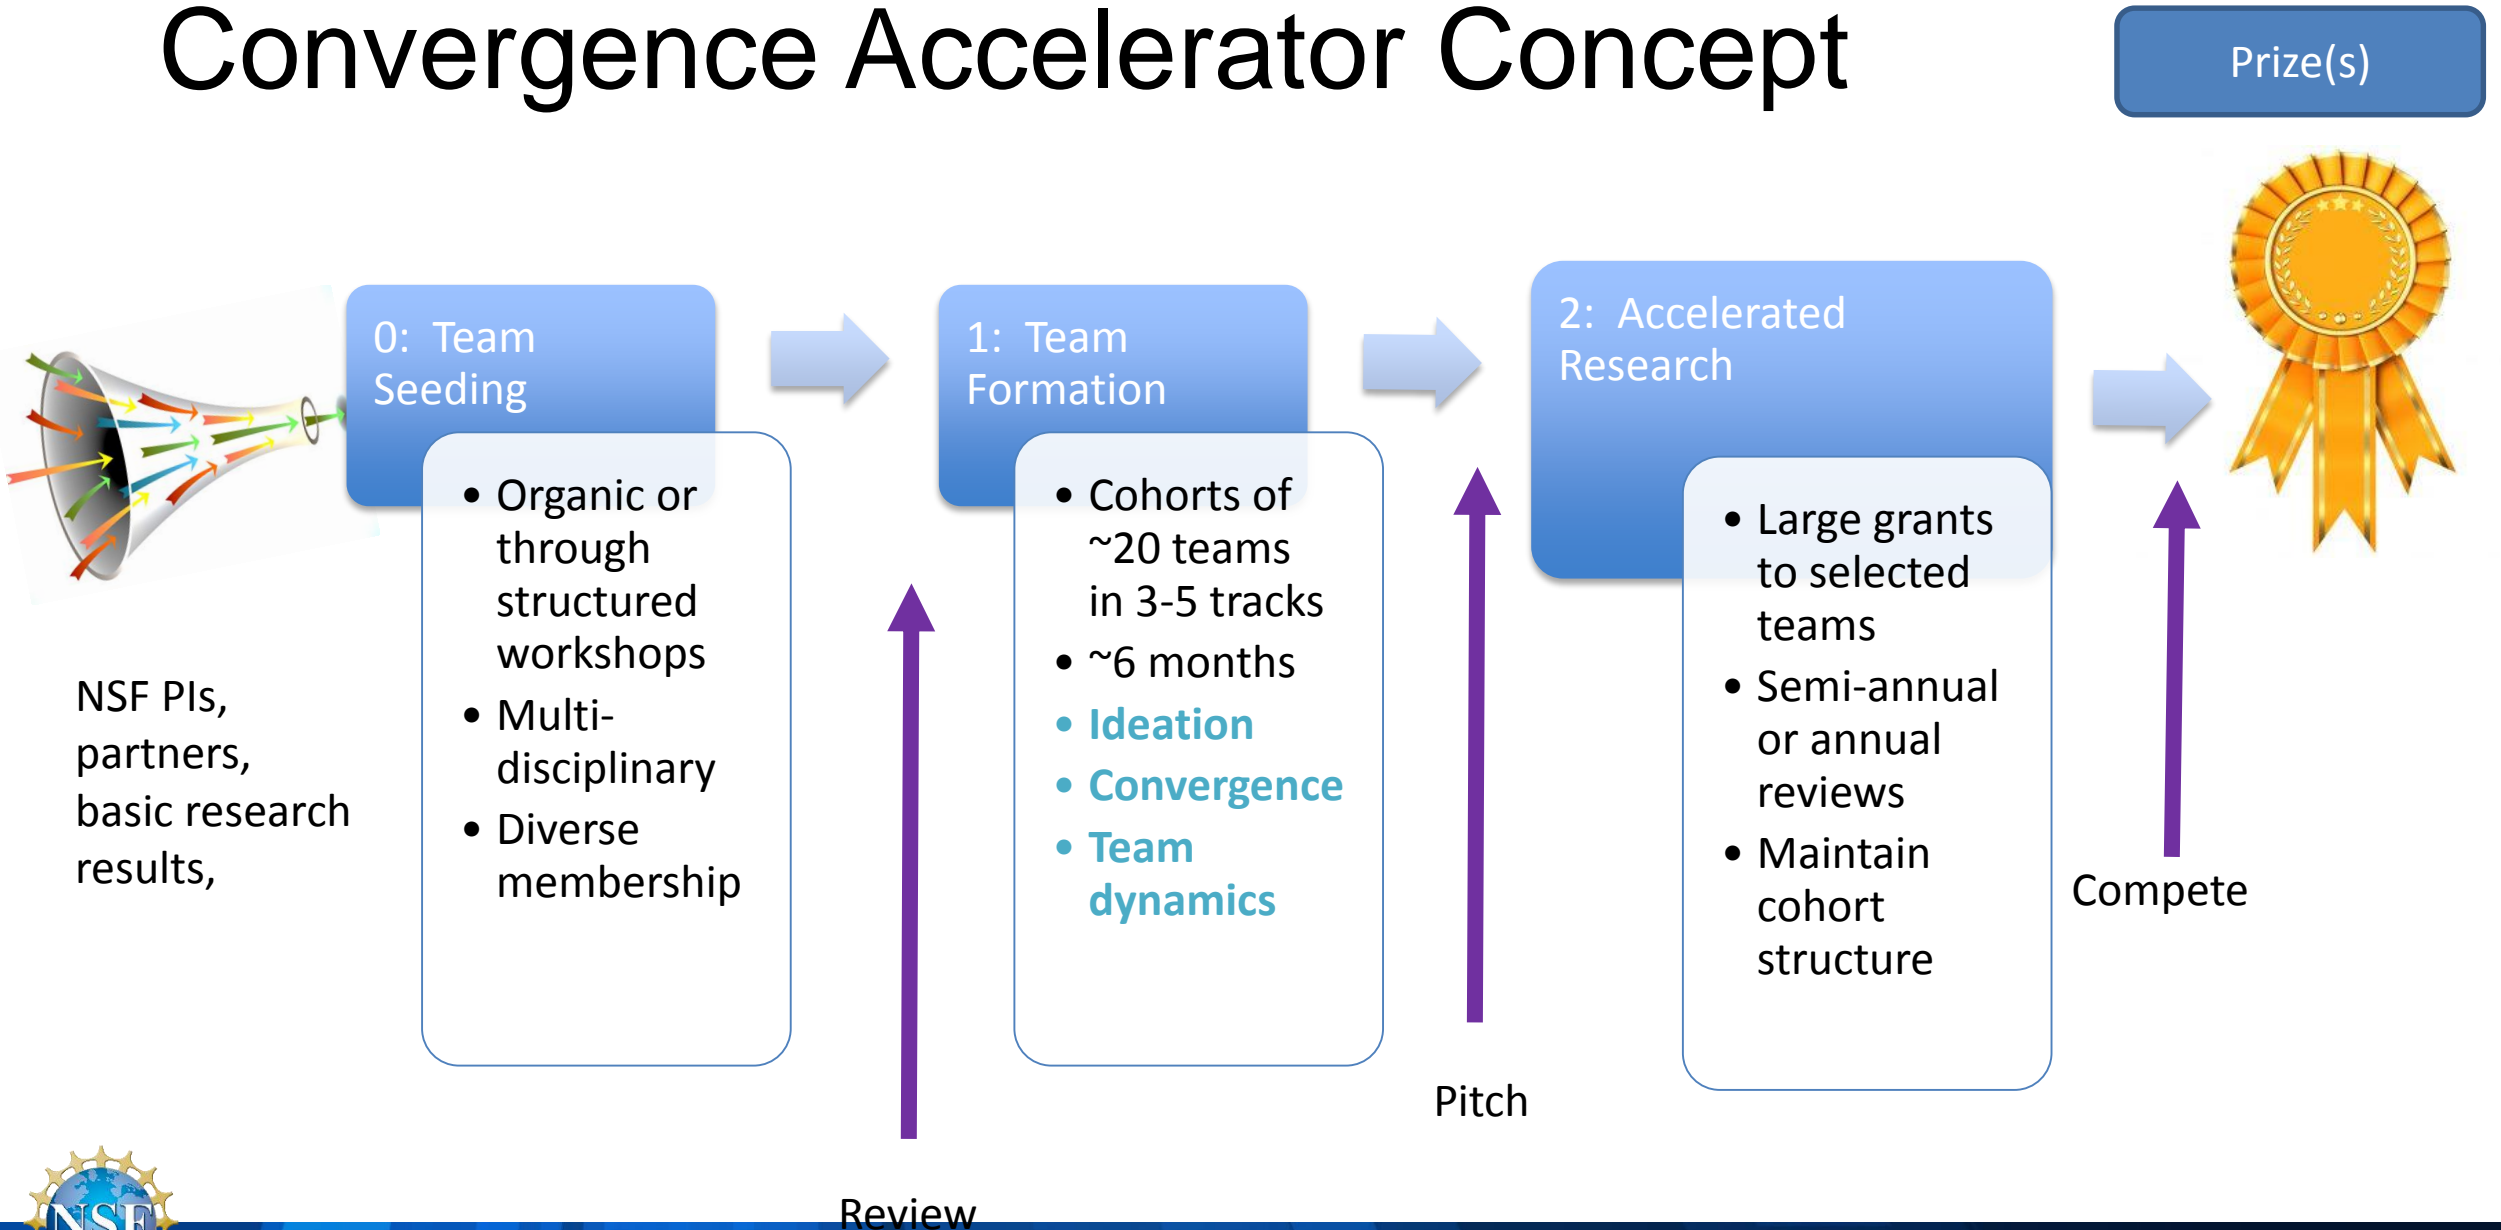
Convergence Accelerator Concept

Prize(s)

NSF PIs, partners, basic research results,

0: Team Seeding

- Organic or through structured workshops
- Multi-disciplinary
- Diverse membership

Review

1: Team Formation

- Cohorts of ~20 teams in 3-5 tracks
- ~6 months
- Ideation
- Convergence
- Team dynamics

Pitch

2: Accelerated Research

- Large grants to selected teams
- Semi-annual or annual reviews
- Maintain cohort structure

Compete

NSF